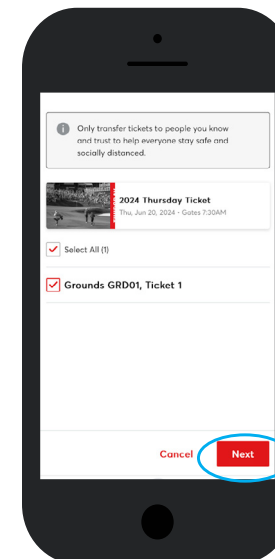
Only transfer tickets to people you know and trust to help everyone stay safe and socially distanced.

2024 Thursday Ticket
Thu, Jun 20, 2024 · Gates 7:30AM

Select All (1)

Grounds GRD01, Ticket 1

Cancel

Next